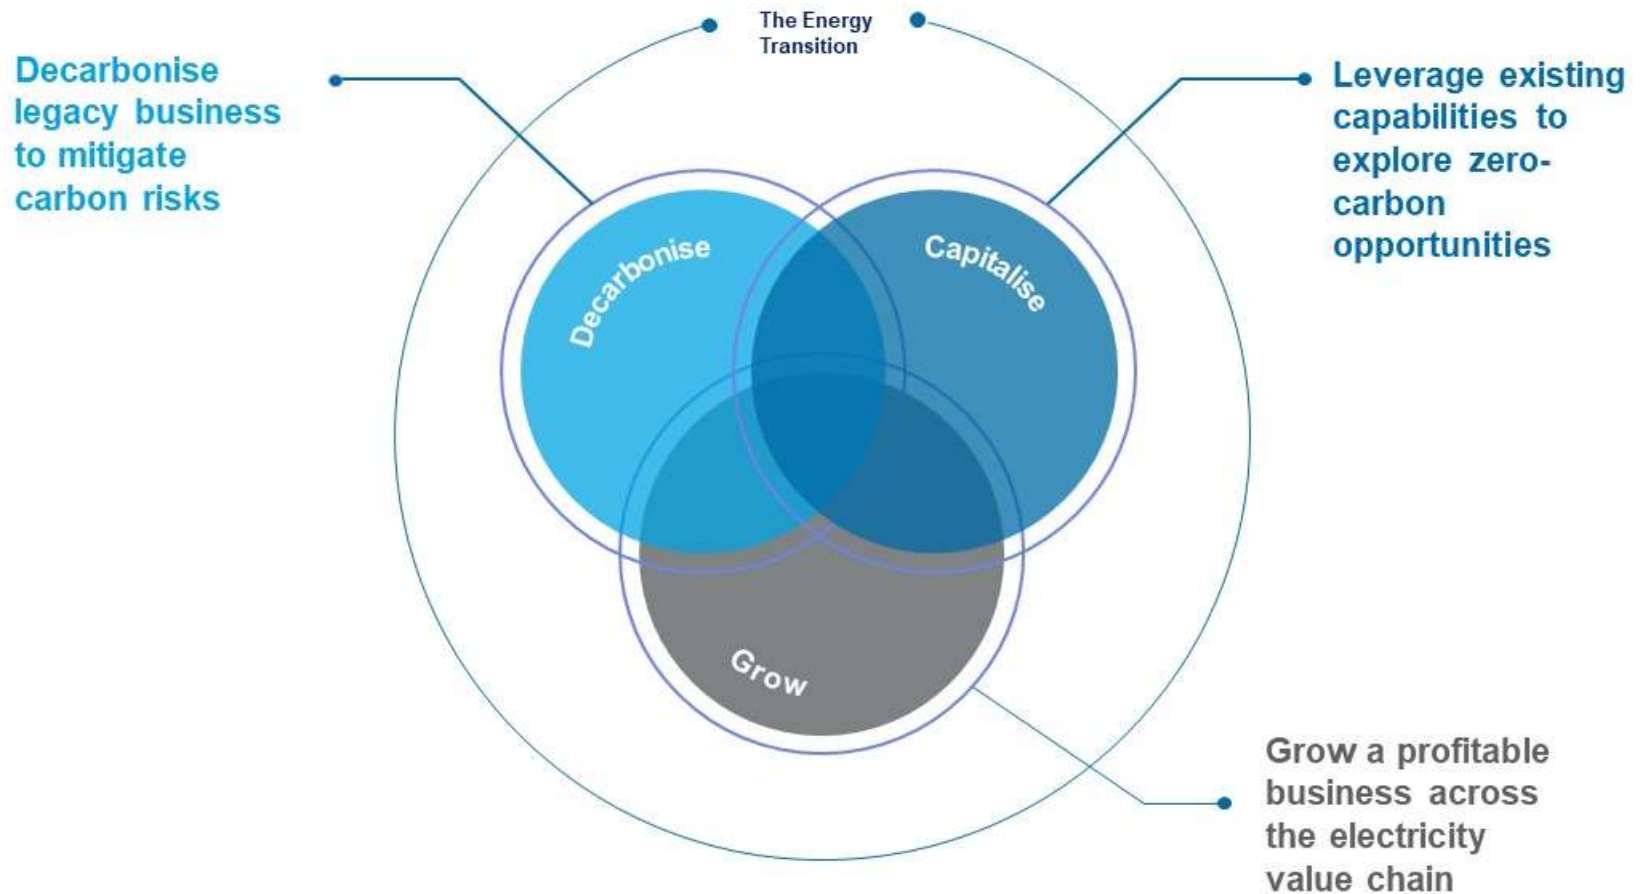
The Energy Transition

Decarbonise legacy business to mitigate carbon risks

Leverage existing capabilities to explore zero-carbon opportunities

Decarbonise

Capitalise

Grow

Grow a profitable business across the electricity value chain